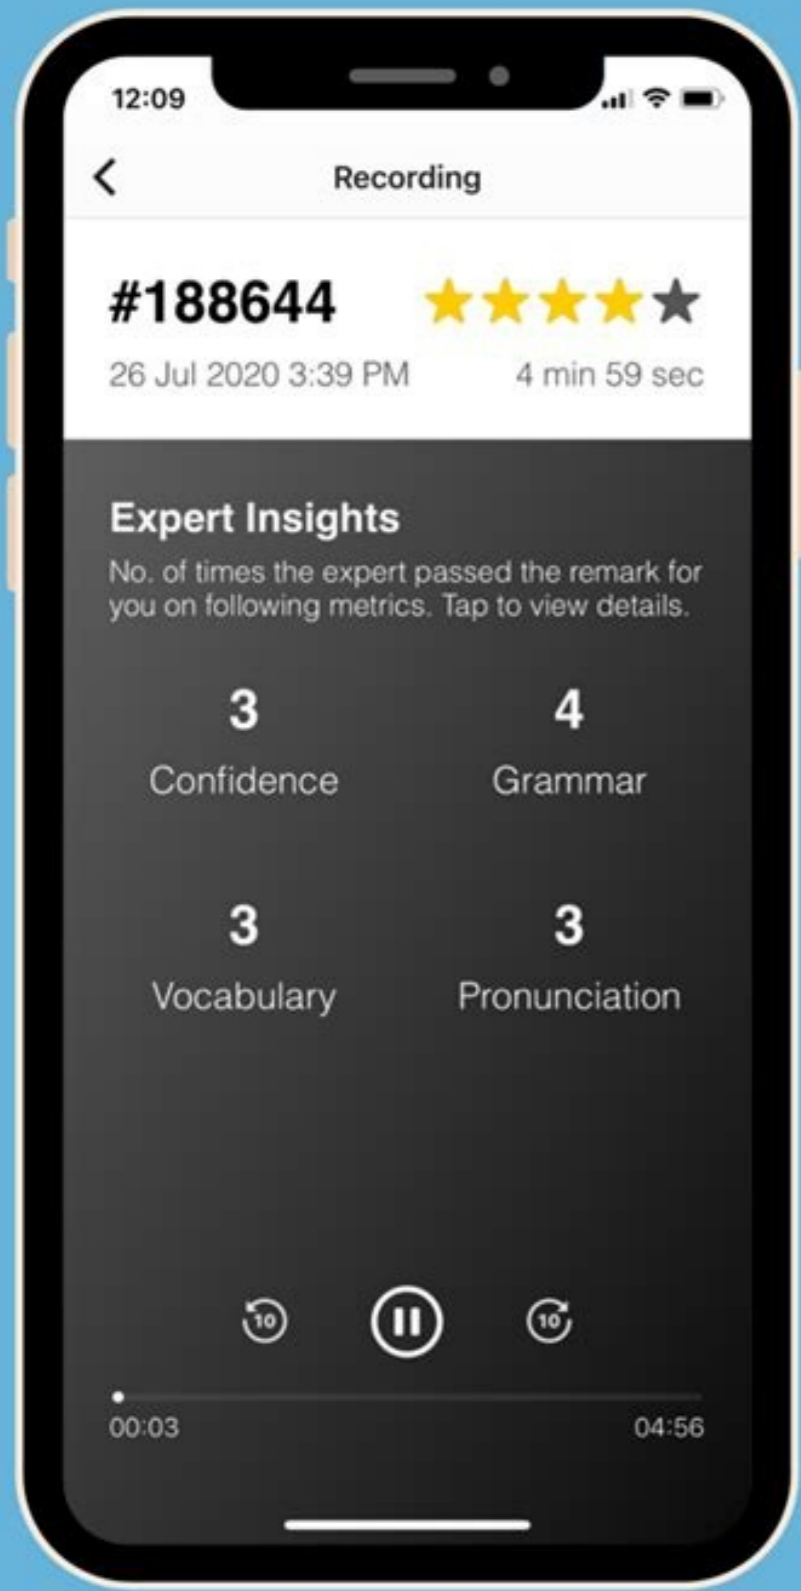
12:09

Recording

#188644

26 Jul 2020 3:39 PM

4 min 59 sec

Expert Insights

No. of times the expert passed the remark for you on following metrics. Tap to view details.

3
Confidence

4
Grammar

3
Vocabulary

3
Pronunciation

10

10

00:03

04:56